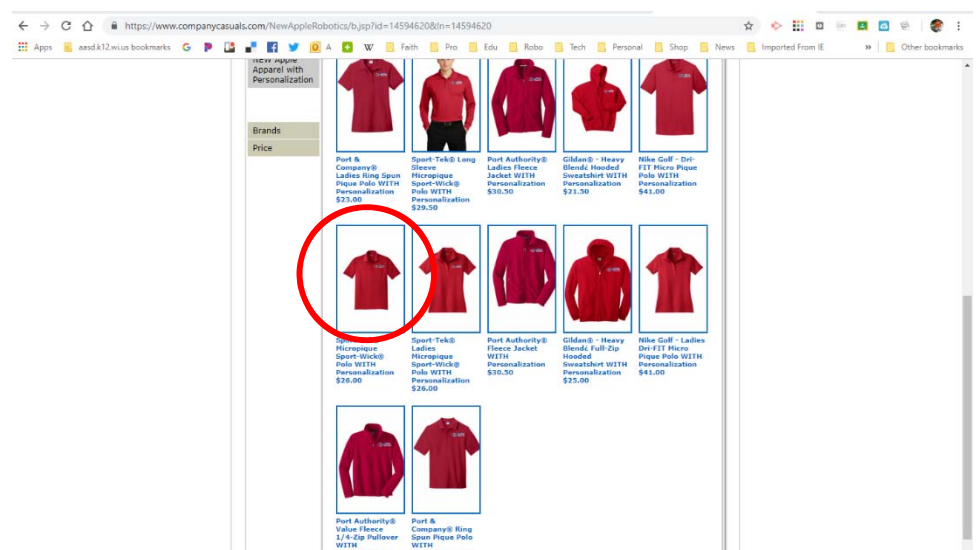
https://www.companycasuals.com/NewAppleRobotics/b.jsp?id=14594620&ln=14594620

Apps aasd.k12.wi.us bookmarks A W Faith Pro Edu Robo Tech Personal Shop News Imported From IE » Other bookmarks

New Apple Apparel with Personalization

Brands

Price

Port & Company® Ladies Ring Spun Pique Polo WITH Personalization $23.00

Sport-Tek® Long Sleeve Micropique Sport-Wick® Polo WITH Personalization $29.50

Port Authority® Ladies Fleece Jacket WITH Personalization $30.50

Gildan® - Heavy Blend® Hooded Sweatshirt WITH Personalization $21.50

Nike Golf - Dri-FIT Micro Pique Polo WITH Personalization $41.00

Sp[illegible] Micropique Sport-Wick® Polo WITH Personalization $26.00

Sport-Tek® Ladies Micropique Sport-Wick® Polo WITH Personalization $26.00

Port Authority® Fleece Jacket WITH Personalization $30.50

Gildan® - Heavy Blend® Full-Zip Hooded Sweatshirt WITH Personalization $25.00

Nike Golf - Ladies Dri-FIT Micro Pique Polo WITH Personalization $41.00

Port Authority® Value Fleece 1/4-Zip Pullover WITH

Port & Company® Ring Spun Pique Polo WITH